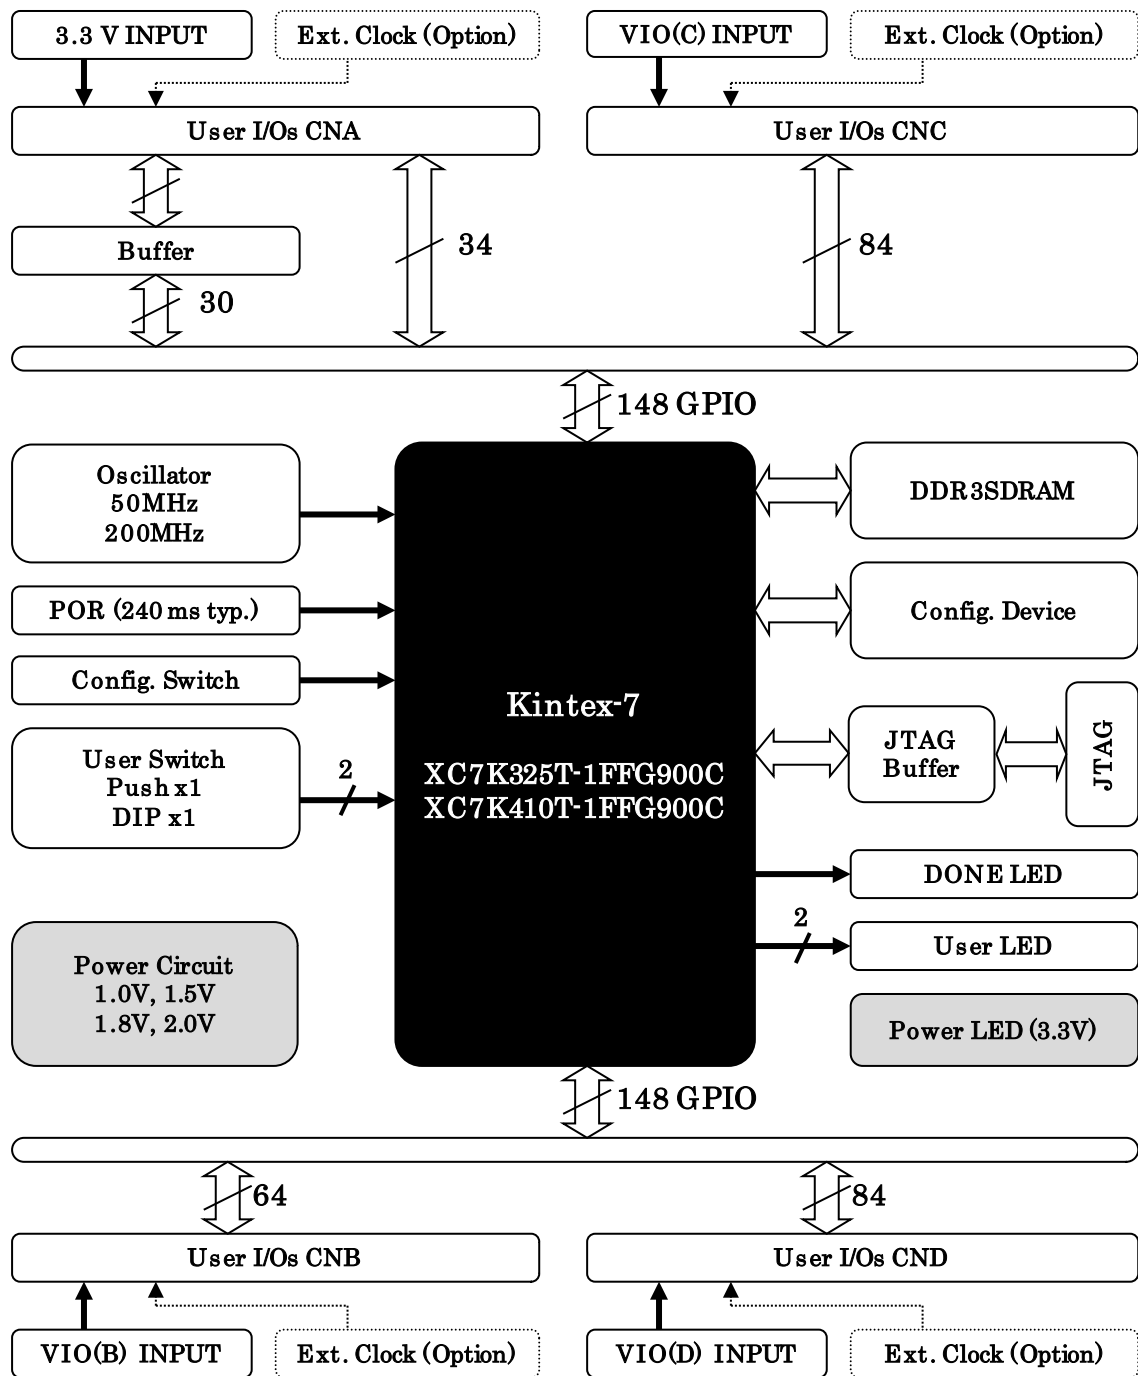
3.3 V INPUT

Ext. Clock (Option)

VIO(C) INPUT

Ext. Clock (Option)

User I/Os CNA

User I/Os CNC

Buffer

34

84

30

148 GPIO

Oscillator
50MHz
200MHz

DDR3SDRAM

POR (240 ms typ.)

Config. Device

Config. Switch

Kintex-7

XC7K325T-1FFG900C
XC7K410T-1FFG900C

JTAG Buffer

JTAG

User Switch
Push x1
DIP x1

2

DONE LED

2

User LED

Power Circuit
1.0V, 1.5V
1.8V, 2.0V

Power LED (3.3V)

148 GPIO

64

84

User I/Os CNB

User I/Os CND

VIO(B) INPUT

Ext. Clock (Option)

VIO(D) INPUT

Ext. Clock (Option)